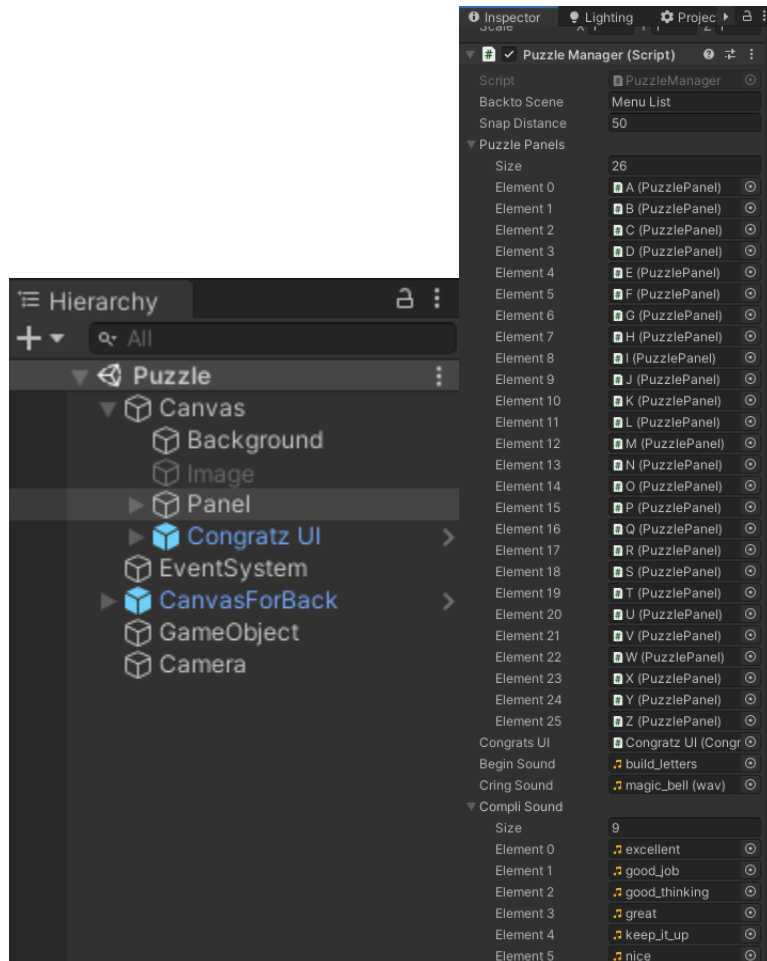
Inspector Lighting Projec

Puzzle Manager (Script)

Script PuzzleManager
Backto Scene Menu List
Snap Distance 50
Puzzle Panels
Size 26
Element 0 A (PuzzlePanel)
Element 1 B (PuzzlePanel)
Element 2 C (PuzzlePanel)
Element 3 D (PuzzlePanel)
Element 4 E (PuzzlePanel)
Element 5 F (PuzzlePanel)
Element 6 G (PuzzlePanel)
Element 7 H (PuzzlePanel)
Element 8 I (PuzzlePanel)
Element 9 J (PuzzlePanel)
Element 10 K (PuzzlePanel)
Element 11 L (PuzzlePanel)
Element 12 M (PuzzlePanel)
Element 13 N (PuzzlePanel)
Element 14 O (PuzzlePanel)
Element 15 P (PuzzlePanel)
Element 16 Q (PuzzlePanel)
Element 17 R (PuzzlePanel)
Element 18 S (PuzzlePanel)
Element 19 T (PuzzlePanel)
Element 20 U (PuzzlePanel)
Element 21 V (PuzzlePanel)
Element 22 W (PuzzlePanel)
Element 23 X (PuzzlePanel)
Element 24 Y (PuzzlePanel)
Element 25 Z (PuzzlePanel)
Congrats UI Congratz UI (Congr
Begin Sound build_letters
Cring Sound magic_bell (wav)
Compli Sound
Size 9
Element 0 excellent
Element 1 good_job
Element 2 good_thinking
Element 3 great
Element 4 keep_it_up
Element 5 nice

Hierarchy
All
Puzzle
Canvas
Background
Image
Panel
Congratz UI
EventSystem
CanvasForBack
GameObject
Camera